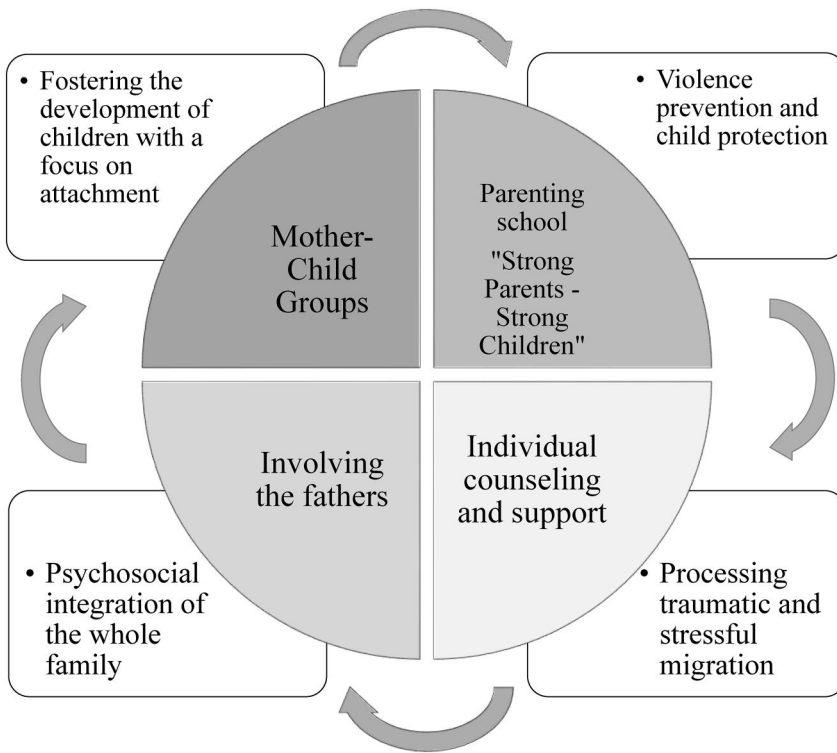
• Fostering the development of children with a focus on attachment

• Violence prevention and child protection

Mother-Child Groups

Parenting school "Strong Parents - Strong Children"

Involving the fathers

Individual counseling and support

• Psychosocial integration of the whole family

• Processing traumatic and stressful migration